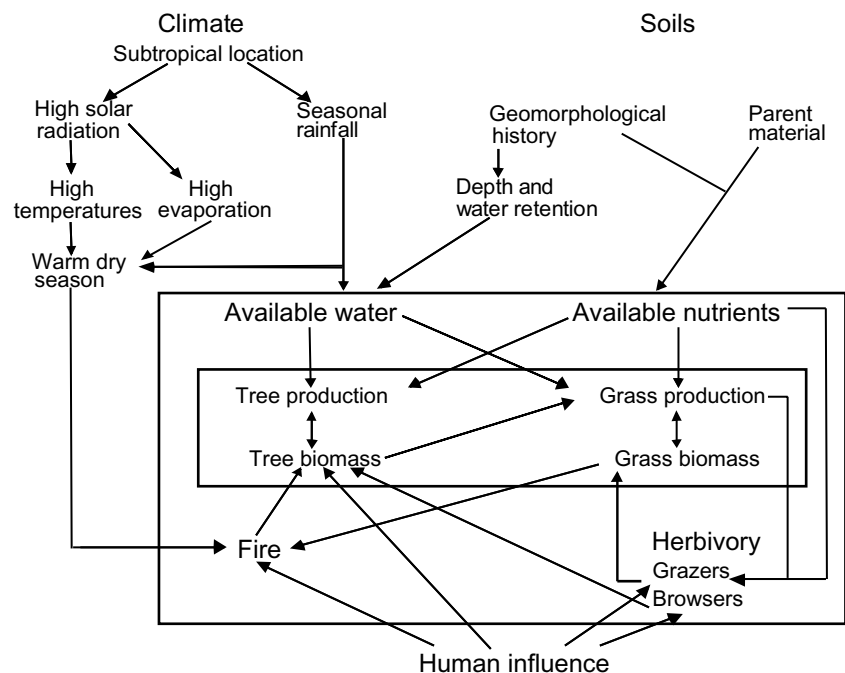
Climate

Soils

Subtropical location

High solar radiation

Seasonal rainfall

Geomorphological history

Parent material

High temperatures

High evaporation

Depth and water retention

Warm dry season

Available water

Available nutrients

Tree production

Grass production

Tree biomass

Grass biomass

Fire

Herbivory

Grazers

Browsers

Human influence